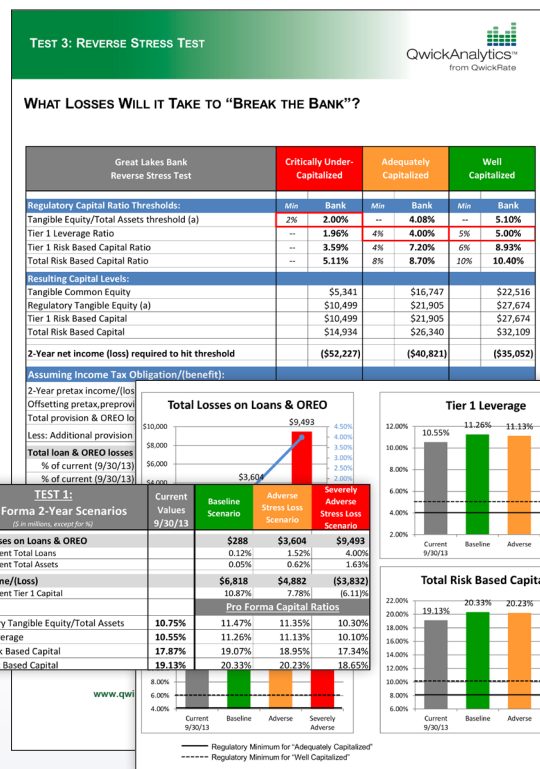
TEST 3: REVERSE STRESS TEST

QwickAnalytics™ from QwickRate

WHAT LOSSES WILL IT TAKE TO "BREAK THE BANK"?

| Great Lakes Bank Reverse Stress Test | Critically Under-Capitalized | | Adequately Capitalized | | Well Capitalized | |
|---|---|---|---|---|---|---|
| Regulatory Capital Ratio Thresholds: | Min | Bank | Min | Bank | Min | Bank |
| Tangible Equity/Total Assets threshold (a) | 2% | 2.00% | -- | 4.08% | -- | 5.10% |
| Tier 1 Leverage Ratio | -- | 1.96% | 4% | 4.00% | 5% | 5.00% |
| Tier 1 Risk Based Capital Ratio | -- | 3.59% | 4% | 7.20% | 6% | 8.93% |
| Total Risk Based Capital Ratio | -- | 5.11% | 8% | 8.70% | 10% | 10.40% |
| Resulting Capital Levels: | | | | | | |
| Tangible Common Equity | | $5,341 | | $16,747 | | $22,516 |
| Regulatory Tangible Equity (a) | | $10,499 | | $21,905 | | $27,674 |
| Tier 1 Risk Based Capital | | $10,499 | | $21,905 | | $27,674 |
| Total Risk Based Capital | | $14,934 | | $26,340 | | $32,109 |
| 2-Year net income (loss) required to hit threshold | | ($52,227) | | ($40,821) | | ($35,052) |

Assuming Income Tax Obligation/(benefit):
2-Year pretax income/(los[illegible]
Offsetting pretax,preprovi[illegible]
Total provision & OREO lo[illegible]
Less: Additional provision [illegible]
Total loan & OREO losses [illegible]
% of current (9/30/13)
% of current (9/30/13)

Total Losses on Loans & OREO
$10,000 $8,000 $6,000 $4,000
$9,493
$3,604
4.50% 4.00% 3.50% 3.00% 2.50% 2.00%

Tier 1 Leverage
12.00% 10.00% 8.00% 6.00% 4.00% 2.00%
10.55% 11.26% 11.13%
Current 9/30/13 Baseline Adverse

| TEST 1: Forma 2-Year Scenarios ($ in millions, except for %) | Current Values 9/30/13 | Baseline Scenario | Adverse Stress Loss Scenario | Severely Adverse Stress Loss Scenario |
|---|---|---|---|---|
| sses on Loans & OREO | | $288 | $3,604 | $9,493 |
| ent Total Loans | | 0.12% | 1.52% | 4.00% |
| ent Total Assets | | 0.05% | 0.62% | 1.63% |
| me/(Loss) | | $6,818 | $4,882 | ($3,832) |
| ent Tier 1 Capital | | 10.87% | 7.78% | (6.11)% |
| | | Pro Forma Capital Ratios | | |
| y Tangible Equity/Total Assets | 10.75% | 11.47% | 11.35% | 10.30% |
| erage | 10.55% | 11.26% | 11.13% | 10.10% |
| k Based Capital | 17.87% | 19.07% | 18.95% | 17.34% |
| Based Capital | 19.13% | 20.33% | 20.23% | 18.65% |

www.qwi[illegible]

8.00% 6.00% 4.00%
Current 9/30/13 Baseline Adverse Severely Adverse

Total Risk Based Capita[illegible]
22.00% 20.00% 18.00% 16.00% 14.00% 12.00% 10.00% 8.00% 6.00%
19.13% 20.33% 20.23%
Current 9/30/13 Baseline Adverse

Regulatory Minimum for "Adequately Capitalized"
Regulatory Minimum for "Well Capitalized"